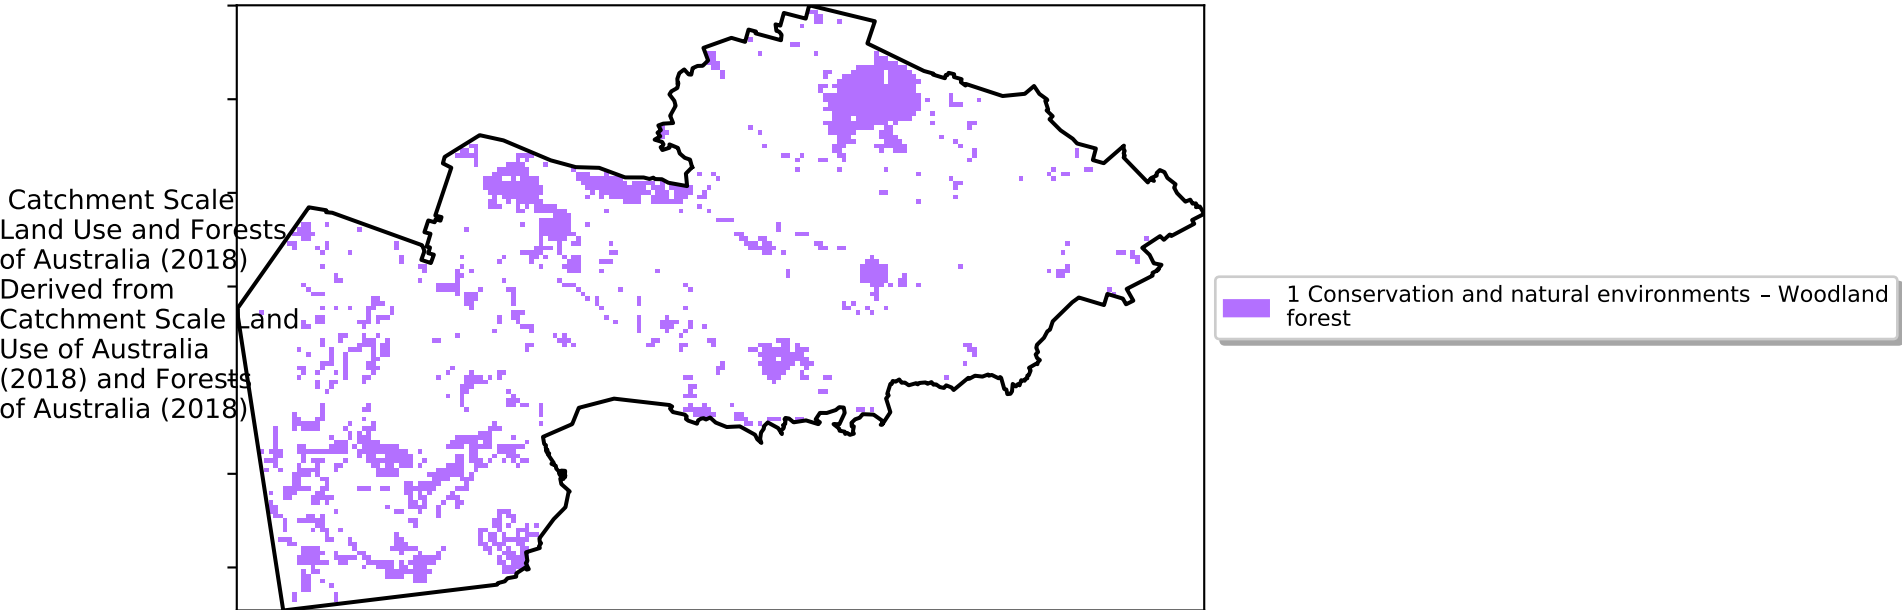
Catchment Scale Land Use and Forests of Australia (2018) Derived from Catchment Scale Land Use of Australia (2018) and Forests of Australia (2018)

1 Conservation and natural environments – Woodland forest